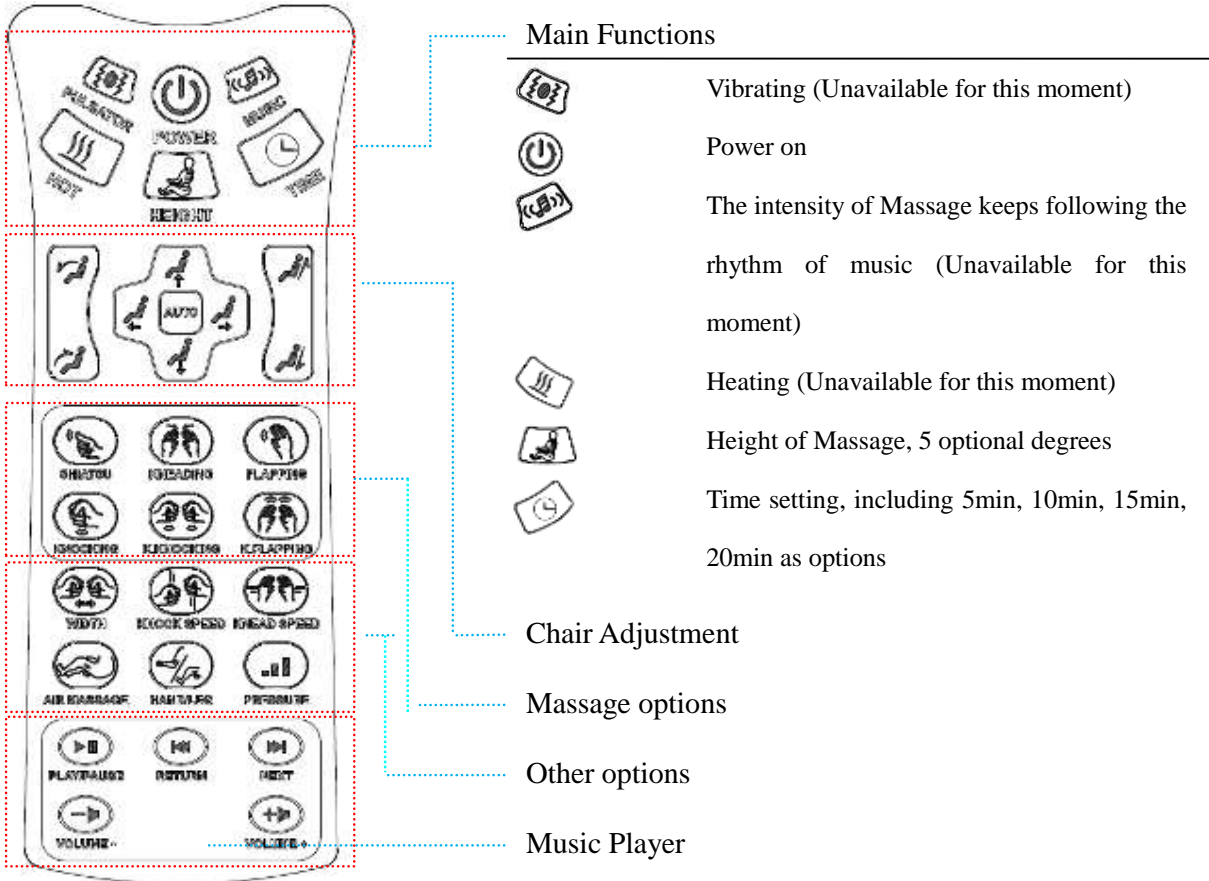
PULSATOR
POWER
MUSIC
HOT
HEIGHT
TIME
AUTO
SHIATSU
KNEADING
FLAPPING
KNOCKING
KNOCKING
K.FLAPPING
WIDTH
KNOCK SPEED
KNEAD SPEED
AIR MASSAGE
HAN TUER
PRESSURE
PLAY/PAUSE
RETURN
NEXT
VOLUME -
VOLUME +

Main Functions

Vibrating (Unavailable for this moment)

Power on

The intensity of Massage keeps following the rhythm of music (Unavailable for this moment)

Heating (Unavailable for this moment)

Height of Massage, 5 optional degrees

Time setting, including 5min, 10min, 15min, 20min as options

Chair Adjustment

Massage options

Other options

Music Player